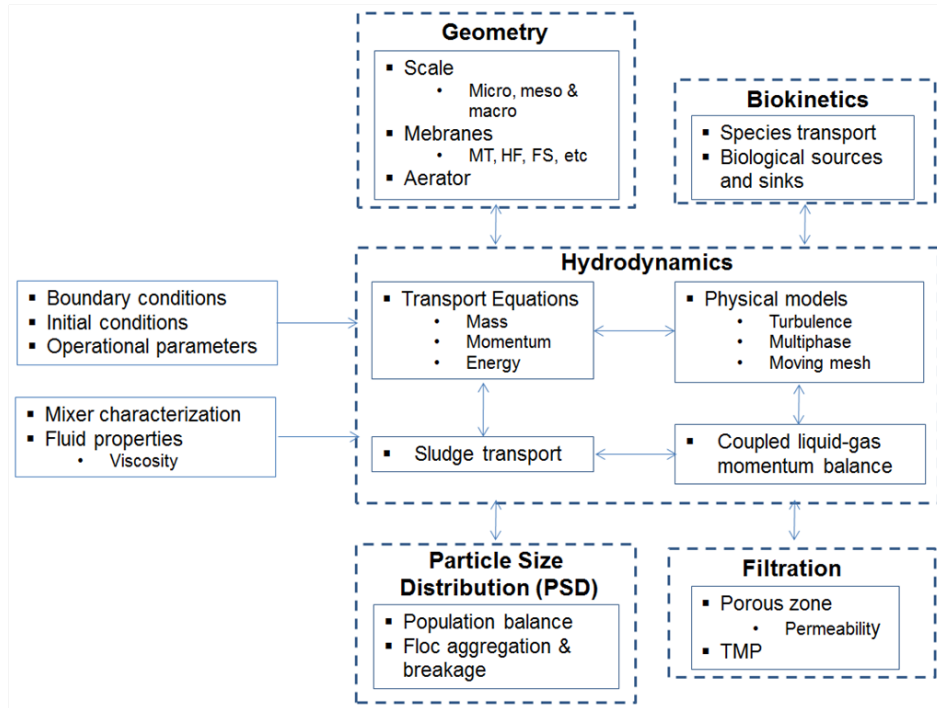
Geometry
▪ Scale
• Micro, meso & macro
▪ Mebranes
• MT, HF, FS, etc
▪ Aerator

Biokinetics
▪ Species transport
▪ Biological sources and sinks

Hydrodynamics

▪ Boundary conditions
▪ Initial conditions
▪ Operational parameters

▪ Transport Equations
• Mass
• Momentum
• Energy

▪ Physical models
• Turbulence
• Multiphase
• Moving mesh

▪ Mixer characterization
▪ Fluid properties
• Viscosity

▪ Sludge transport

▪ Coupled liquid-gas momentum balance

Particle Size Distribution (PSD)
▪ Population balance
▪ Floc aggregation & breakage

Filtration
▪ Porous zone
• Permeability
▪ TMP